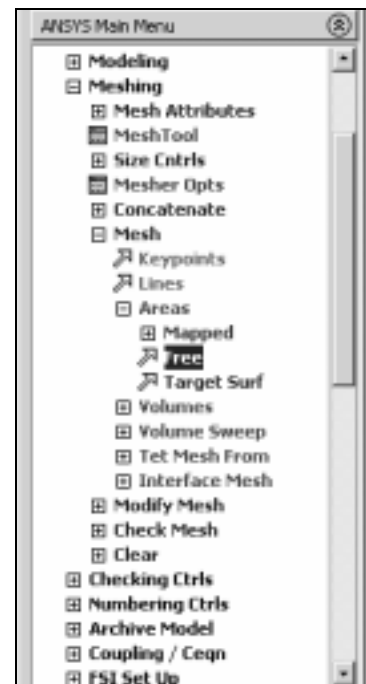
ANSYS Main Menu

⊞ Modeling
⊟ Meshing
⊞ Mesh Attributes
MeshTool
⊞ Size Cntrls
Mesher Opts
⊞ Concatenate
⊟ Mesh
Keypoints
Lines
⊟ Areas
⊞ Mapped
Free
Target Surf
⊞ Volumes
⊞ Volume Sweep
⊞ Tet Mesh From
⊞ Interface Mesh
⊞ Modify Mesh
⊞ Check Mesh
⊞ Clear
⊞ Checking Ctrls
⊞ Numbering Ctrls
⊞ Archive Model
⊞ Coupling / Ceqn
⊞ FSI Set Up